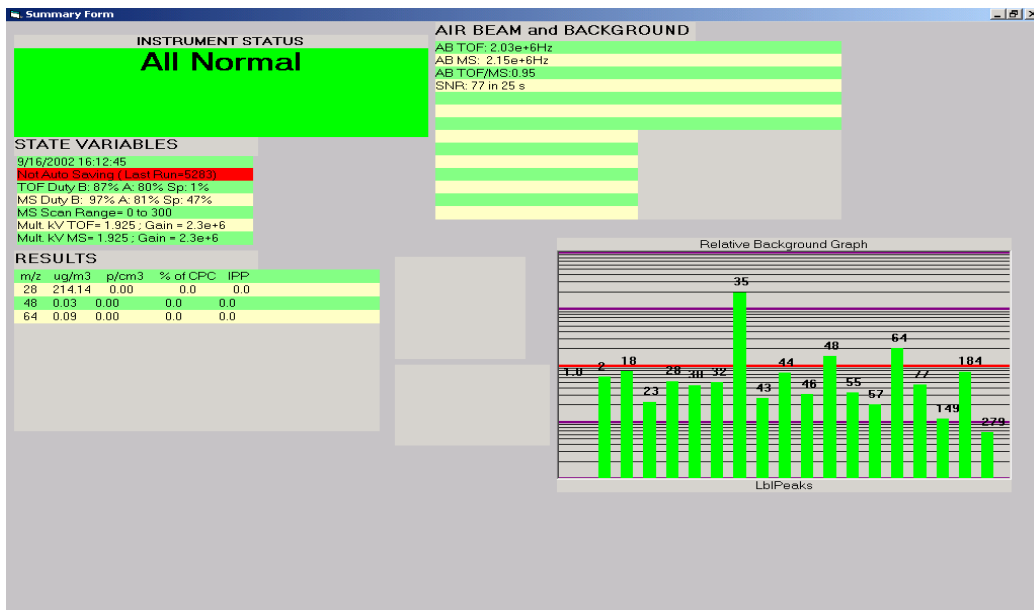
Summary Form

INSTRUMENT STATUS

All Normal

STATE VARIABLES

9/16/2002 16:12:45
Not Auto Saving ( Last Run=5283)
TOF Duty B: 87% A: 80% Sp: 1%
MS Duty B: 97% A: 81% Sp: 47%
MS Scan Range= 0 to 300
Mult. kV TOF= 1.925 ; Gain = 2.3e+6
Mult. kV MS= 1.925 ; Gain = 2.3e+6

RESULTS

| m/z | ug/m3 | p/cm3 | % of CPC | IPP |
|---|---|---|---|---|
| 28 | 214.14 | 0.00 | 0.0 | 0.0 |
| 48 | 0.03 | 0.00 | 0.0 | 0.0 |
| 64 | 0.09 | 0.00 | 0.0 | 0.0 |

AIR BEAM and BACKGROUND

AB TOF: 2.03e+6Hz
AB MS: 2.15e+6Hz
AB TOF/MS:0.95
SNR: 77 in 25 s

Relative Background Graph

1.0 2 18 23 28 30 32 35 43 44 46 48 55 57 64 77 149 184 279

LblPeaks